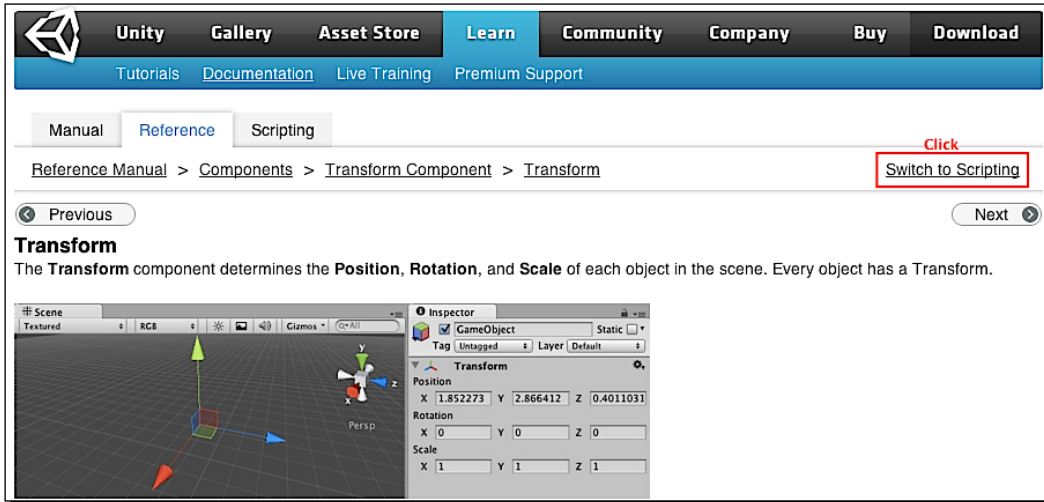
Unity Gallery Asset Store Learn Community Company Buy Download

Tutorials Documentation Live Training Premium Support

Manual Reference Scripting

Click

Reference Manual > Components > Transform Component > Transform

Switch to Scripting

Previous

Next

**Transform**

The **Transform** component determines the **Position**, **Rotation**, and **Scale** of each object in the scene. Every object has a Transform.

Scene

Textured RGB Gizmos All

y

z

x

Persp

Inspector

GameObject Static

Tag Untagged Layer Default

Transform

Position

X 1.852273 Y 2.866412 Z 0.4011031

Rotation

X 0 Y 0 Z 0

Scale

X 1 Y 1 Z 1